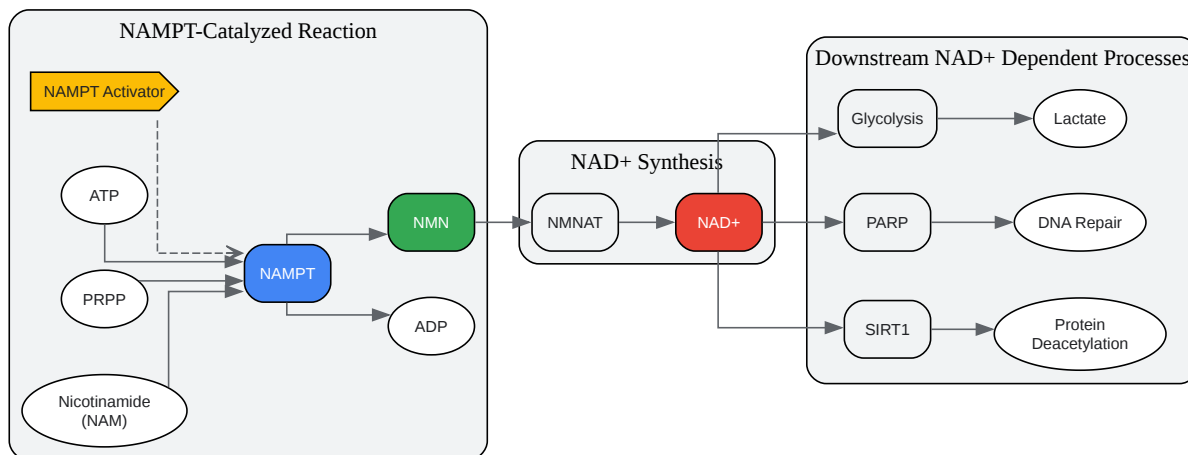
NAMPT-Catalyzed Reaction

NAMPT Activator

ATP

PRPP

Nicotinamide (NAM)

NAMPT

NMN

ADP

NAD+ Synthesis

NMNAT

NAD+

Downstream NAD+ Dependent Processes

Glycolysis

Lactate

PARP

DNA Repair

SIRT1

Protein Deacetylation